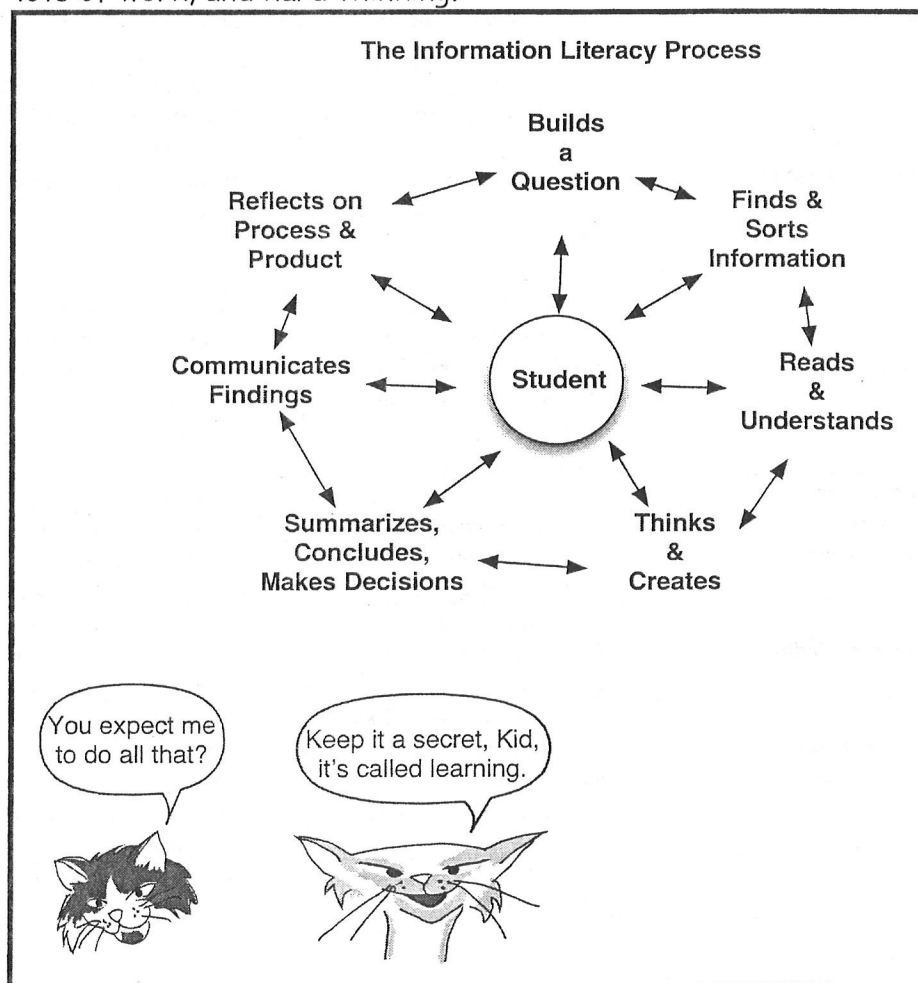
lots of work, and hard thinking.

The Information Literacy Process

Builds a Question

Finds & Sorts Information

Reads & Understands

Thinks & Creates

Summarizes, Concludes, Makes Decisions

Communicates Findings

Reflects on Process & Product

Student

You expect me to do all that?

Keep it a secret, Kid, it's called learning.